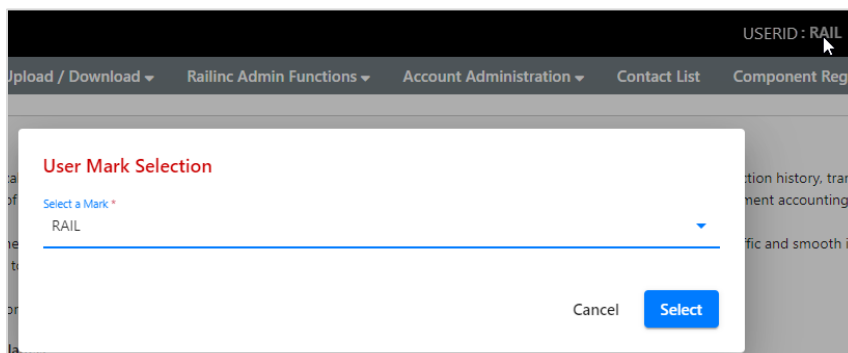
USERID : RAIL

Upload / Download ▾ Railinc Admin Functions ▾ Account Administration ▾ Contact List Component Reg

ta
of
ne
t
or

ction history, tra
ment accounting
ffic and smooth i

User Mark Selection

Select a Mark *
RAIL

Cancel Select